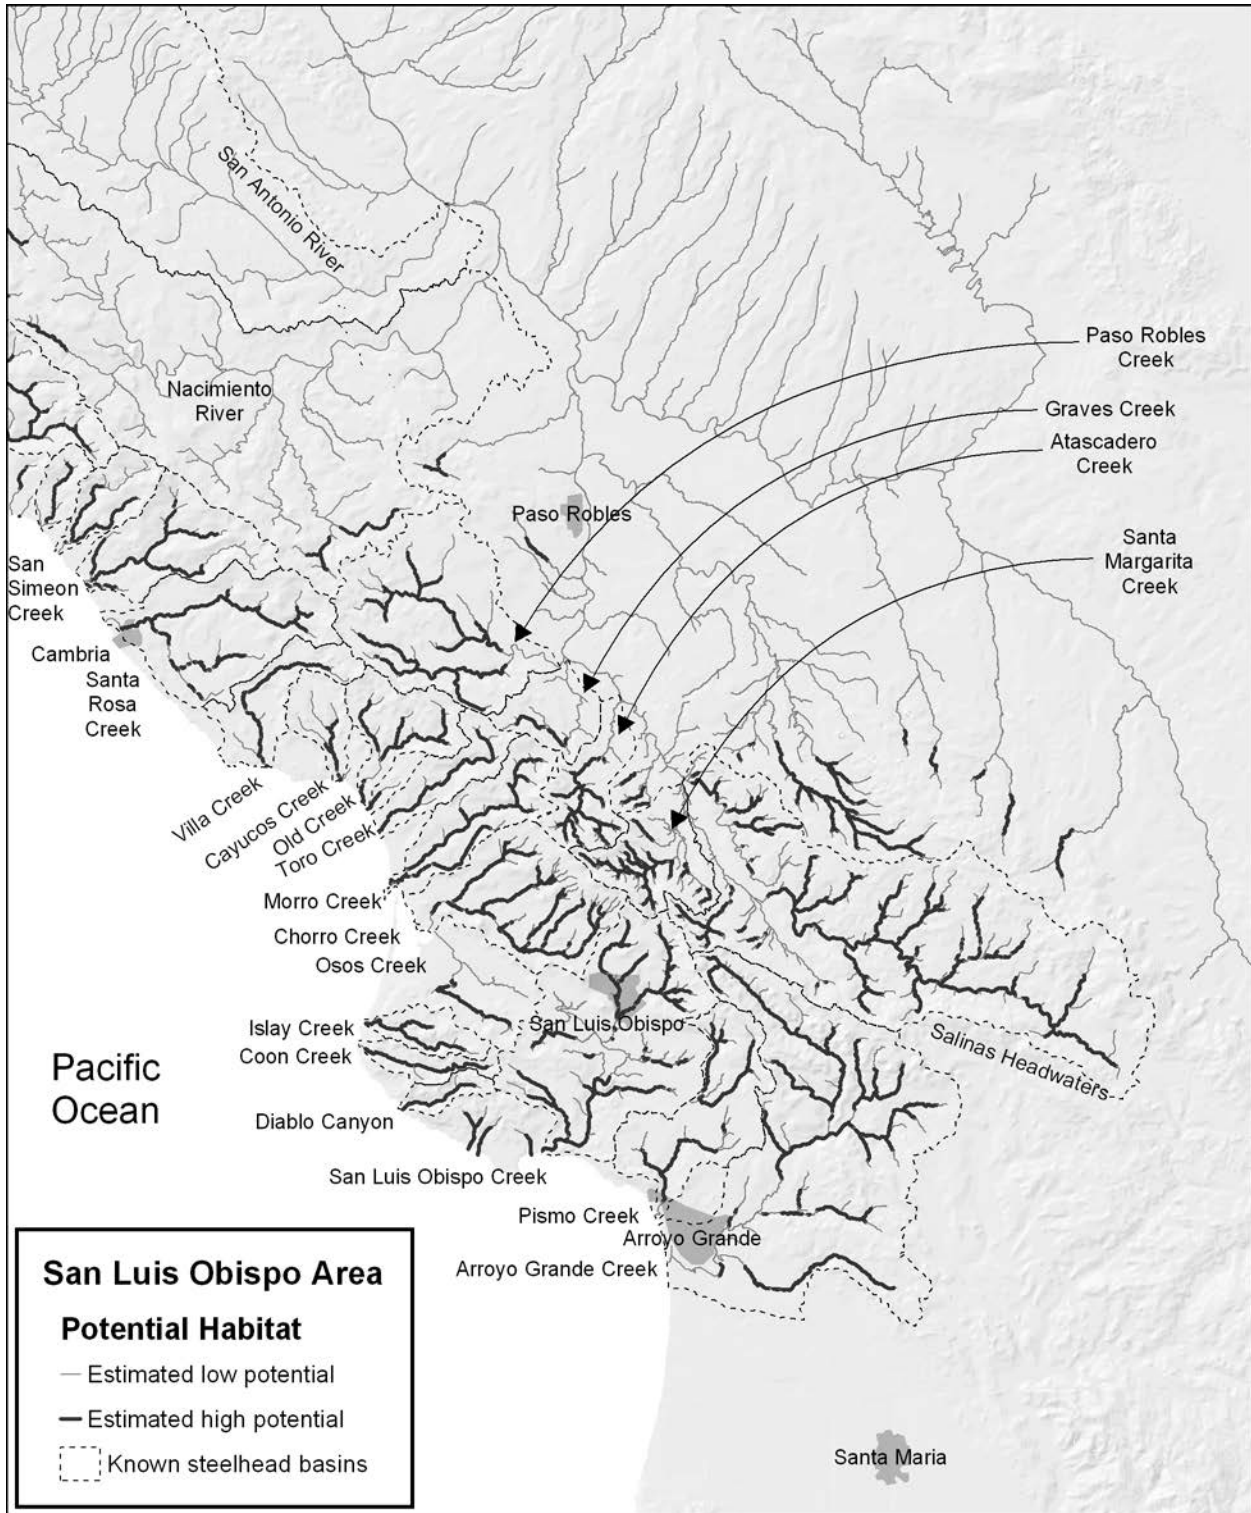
San Antonio River

Paso Robles Creek

Graves Creek

Atascadero Creek

Nacimiento River

Paso Robles

Santa Margarita Creek

San Simeon Creek

Cambria

Santa Rosa Creek

Villa Creek

Cayucos Creek

Old Creek

Toro Creek

Morro Creek

Chorro Creek

Osos Creek

San Luis Obispo

Islay Creek

Coon Creek

Salinas Headwaters

Pacific Ocean

Diablo Canyon

San Luis Obispo Creek

Pismo Creek

Arroyo Grande

Arroyo Grande Creek

San Luis Obispo Area

Potential Habitat

Estimated low potential

Estimated high potential

Known steelhead basins

Santa Maria